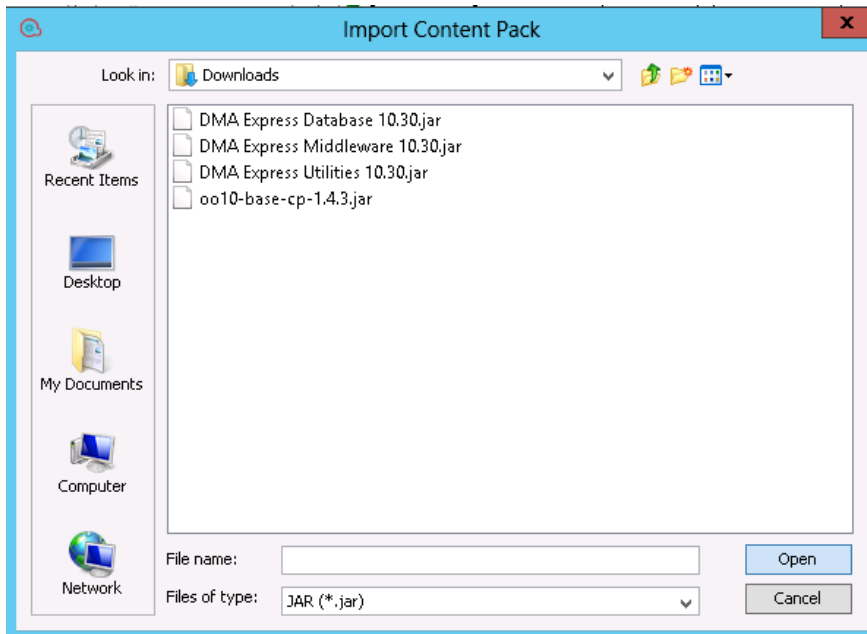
Import Content Pack

Look in: Downloads

Recent Items
Desktop
My Documents
Computer
Network

DMA Express Database 10.30.jar
DMA Express Middleware 10.30.jar
DMA Express Utilities 10.30.jar
oo10-base-cp-1.4.3.jar

File name:
Files of type: JAR (*.jar)

Open
Cancel